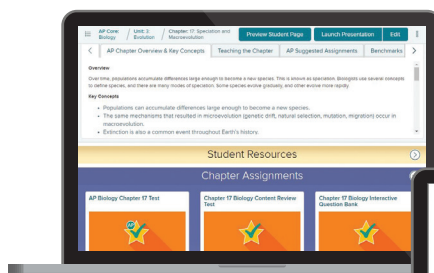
AP Core: Biology / Unit 3: Evolution / Chapter 17 Speciation and Macroevolution

Preview Student Page

Launch Presentation

Edit

AP Chapter Overview & Key Concepts

Teaching the Chapter

AP Suggested Assignments

Benchmarks

Overview

Over time, populations accumulate differences large enough to become a new species. This is known as speciation. Biologists use several concepts to define species, and there are many modes of speciation. Some species evolve gradually, and others evolve more rapidly.

Key Concepts

• Populations can accumulate differences large enough to become a new species.

• The same mechanisms that resulted in microevolution (genetic drift, natural selection, mutation, migration) occur in macroevolution.

• Extinction is also a common event throughout Earth's history.

Student Resources

Chapter Assignments

AP Biology Chapter 17 Test

Chapter 17 Biology Content Review Test

Chapter 17 Biology Interactive Question Bank